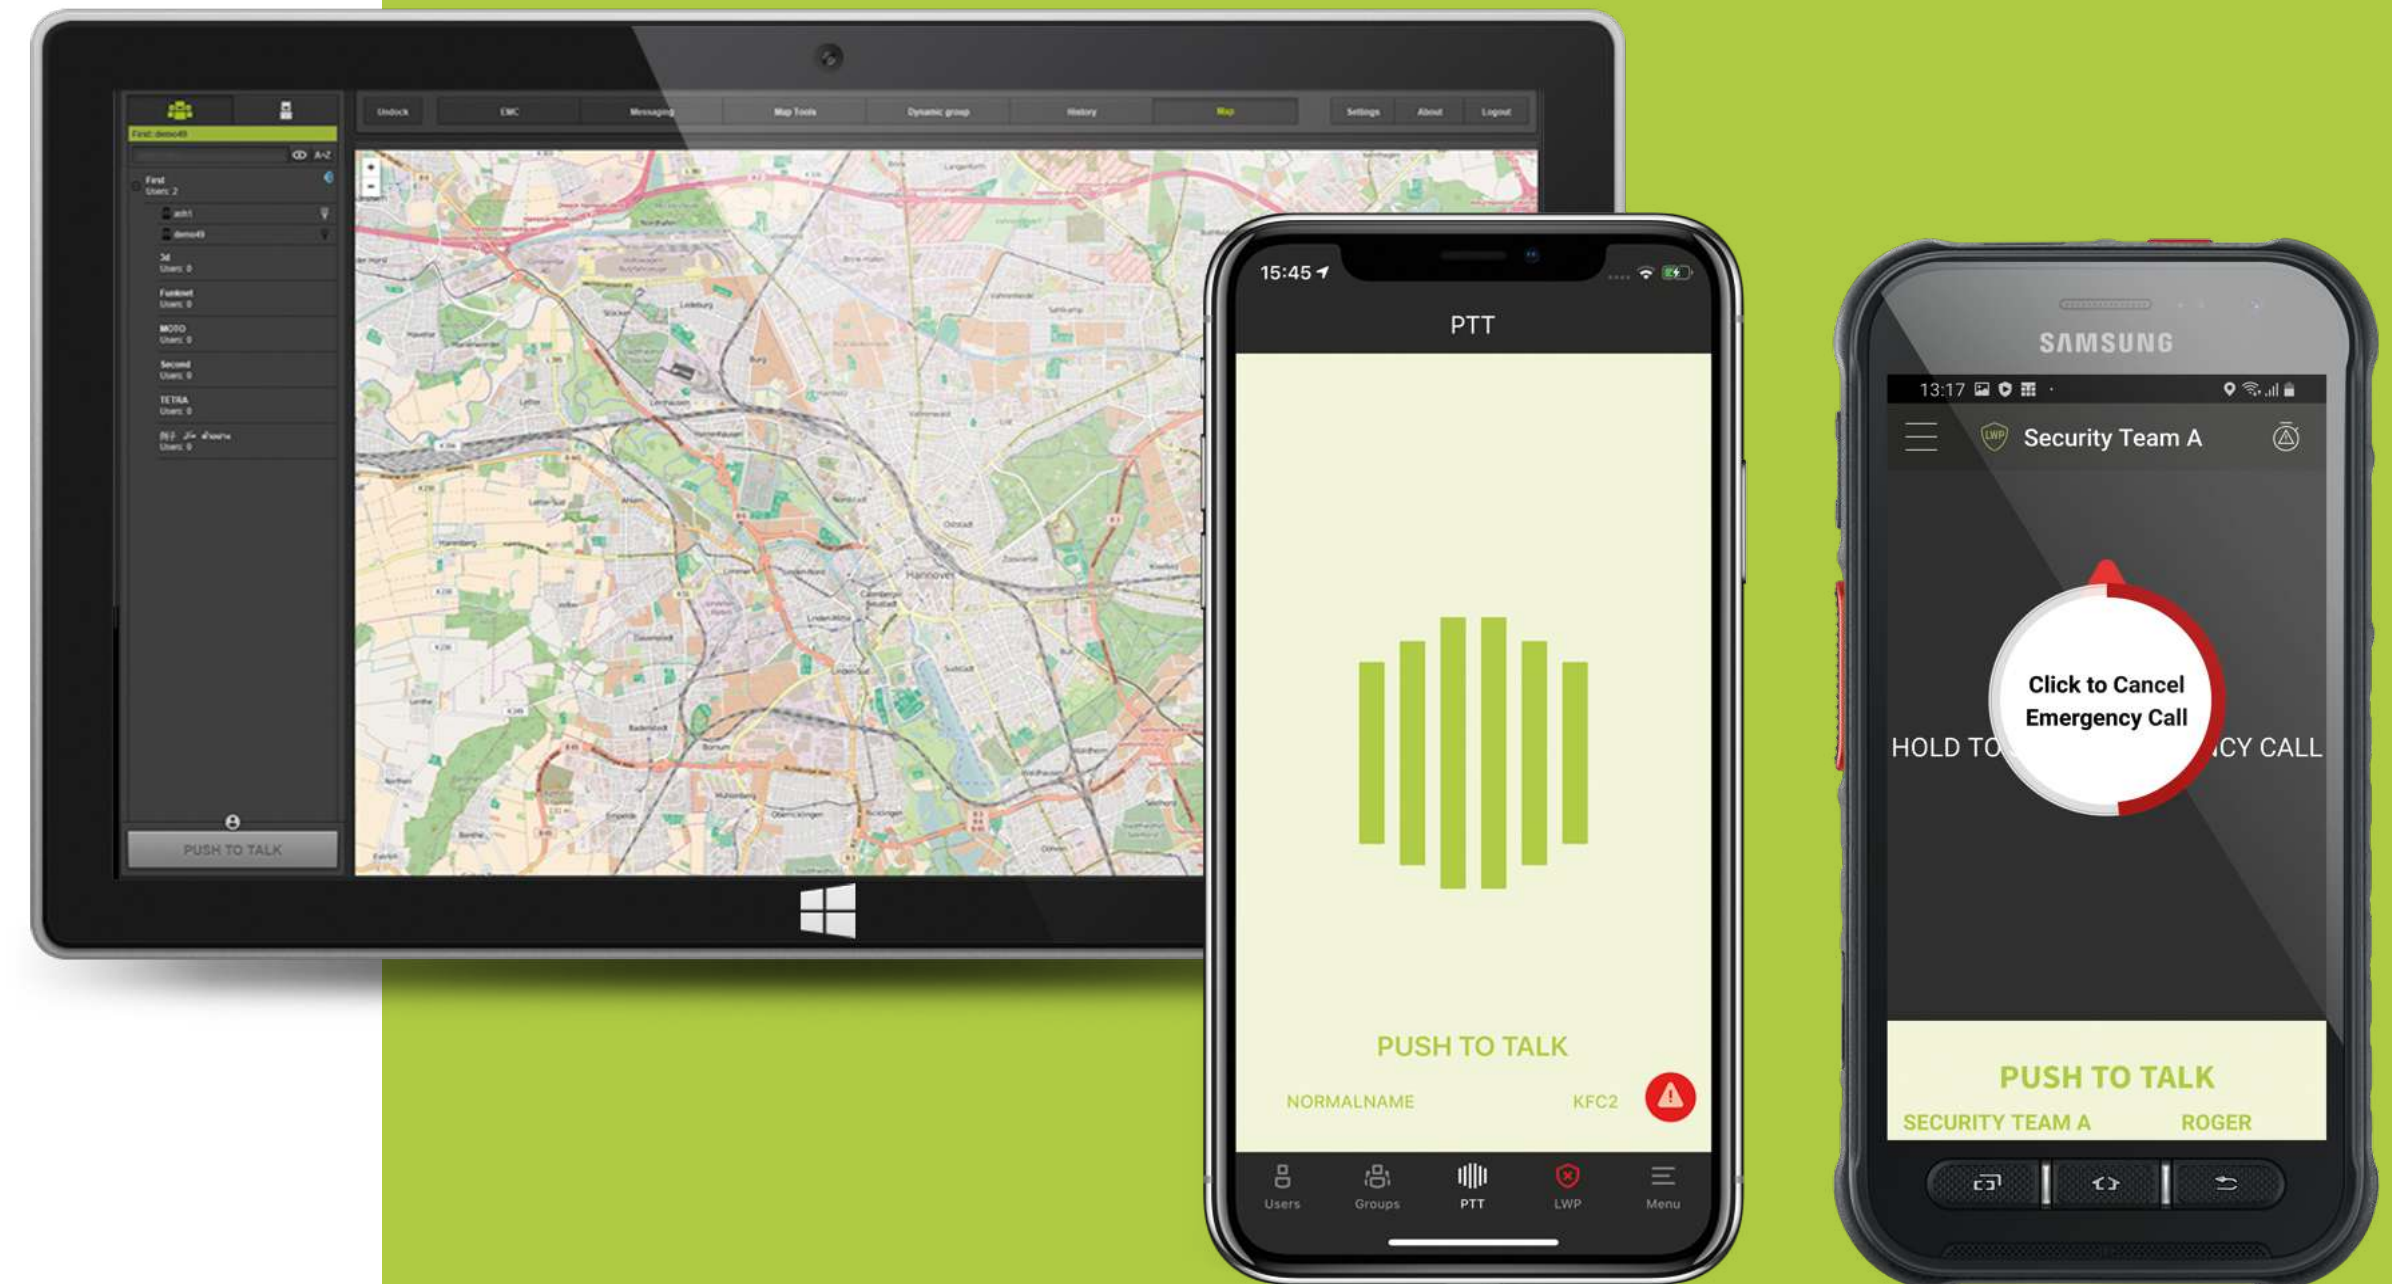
Undock CMC Messaging Map Tools Dynamic group History Map Settings About Logout

First: demo49

A-Z

First
Users: 2

ach1

demo49

3d
Users: 0

Funknet
Users: 0

MOTO
Users: 0

Second
Users: 0

TETRA
Users: 0

Users: 0

PUSH TO TALK

Hannover

15:45

PTT

PUSH TO TALK

NORMALNAME

KFC2

Users Groups PTT LWP Menu

SAMSUNG

13:17

Security Team A

Click to Cancel Emergency Call

HOLD TO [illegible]CY CALL

PUSH TO TALK

SECURITY TEAM A

ROGER